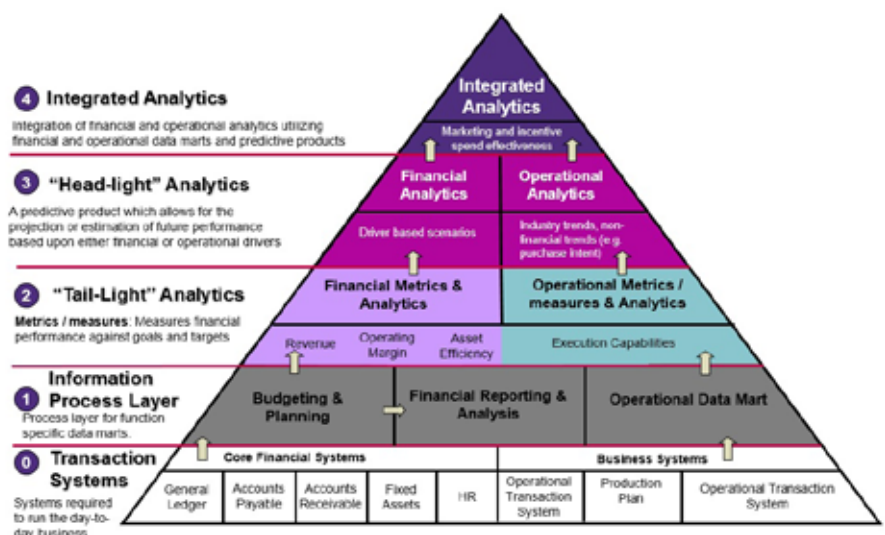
4 Integrated Analytics

Integration of financial and operational analytics utilizing financial and operational data marts and predictive products

3 "Head-light" Analytics

A predictive product which allows for the projection or estimation of future performance based upon either financial or operational drivers

2 "Tail-Light" Analytics

Metrics / measures: Measures financial performance against goals and targets

1 Information Process Layer

Process layer for function specific data marts.

0 Transaction Systems

Systems required to run the day-to-day business

Integrated Analytics

Marketing and incentive spend effectiveness

Financial Analytics

Operational Analytics

Driver based scenarios

Industry trends, non-financial trends (e.g. purchase intent)

Financial Metrics & Analytics

Operational Metrics / measures & Analytics

Revenue

Operating Margin

Asset Efficiency

Execution Capabilities

Budgeting & Planning

Financial Reporting & Analysis

Operational Data Mart

Core Financial Systems

Business Systems

| General Ledger | Accounts Payable | Accounts Receivable | Fixed Assets | HR | Operational Transaction System | Production Plan | Operational Transaction System |